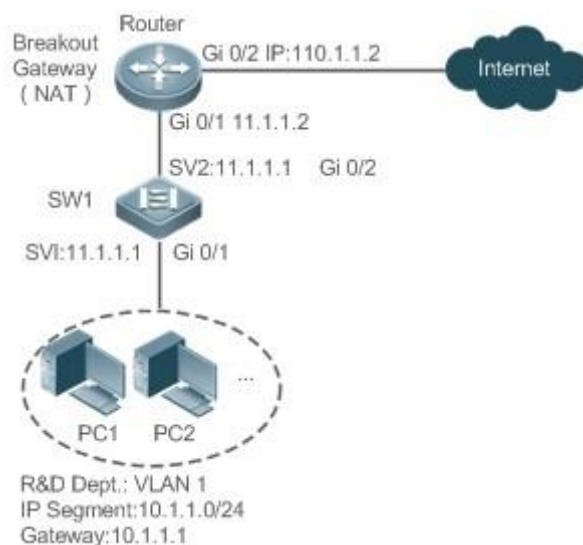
Router

Breakout Gateway ( NAT )

Gi 0/2 IP:110.1.1.2

Internet

Gi 0/1 11.1.1.2

SV2:11.1.1.1 Gi 0/2

SW1

SVI:11.1.1.1 Gi 0/1

...

PC1 PC2

R&D Dept.: VLAN 1
IP Segment:10.1.1.0/24
Gateway:10.1.1.1